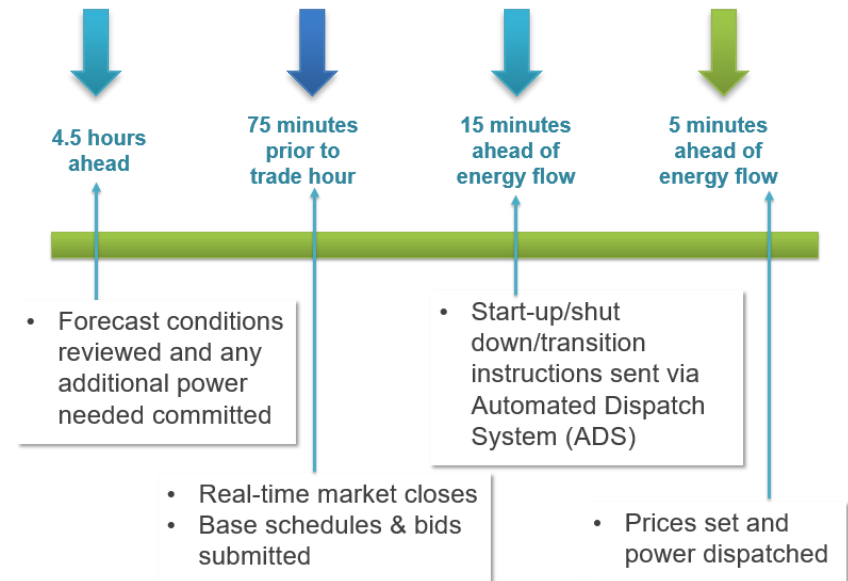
4.5 hours ahead

75 minutes prior to trade hour

15 minutes ahead of energy flow

5 minutes ahead of energy flow

• Forecast conditions reviewed and any additional power needed committed

• Start-up/shut down/transition instructions sent via Automated Dispatch System (ADS)

• Real-time market closes
• Base schedules & bids submitted

• Prices set and power dispatched